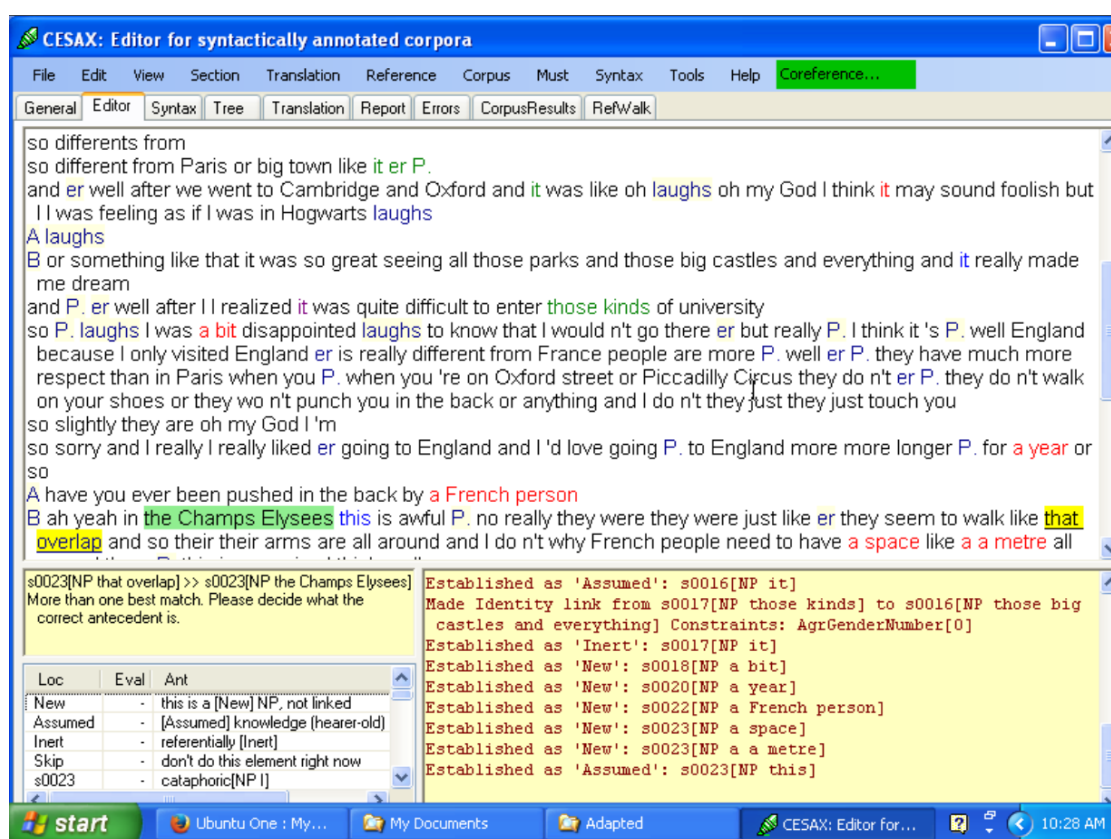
CESAX: Editor for syntactically annotated corpora

File Edit View Section Translation Reference Corpus Must Syntax Tools Help Coreference...

General Editor Syntax Tree Translation Report Errors CorpusResults RefWalk

so differents from
so different from Paris or big town like it er P.
and er well after we went to Cambridge and Oxford and it was like oh laughs oh my God I think it may sound foolish but I I was feeling as if I was in Hogwarts laughs
A laughs
B or something like that it was so great seeing all those parks and those big castles and everything and it really made me dream
and P. er well after I I realized it was quite difficult to enter those kinds of university
so P. laughs I was a bit disappointed laughs to know that I would n't go there er but really P. I think it 's P. well England because I only visited England er is really different from France people are more P. well er P. they have much more respect than in Paris when you P. when you 're on Oxford street or Piccadilly Circus they do n't er P. they do n't walk on your shoes or they wo n't punch you in the back or anything and I do n't they just they just touch you
so slightly they are oh my God I 'm
so sorry and I really I really liked er going to England and I 'd love going P. to England more more longer P. for a year or so
A have you ever been pushed in the back by a French person
B ah yeah in the Champs Elysees this is awful P. no really they were they were just like er they seem to walk like that overlap and so their their arms are all around and I do n't why French people need to have a space like a a metre all

s0023[NP that overlap] >> s0023[NP the Champs Elysees] More than one best match. Please decide what the correct antecedent is.

| Loc | Eval | Ant |
|---|---|---|
| New | - | this is a [New] NP, not linked |
| Assumed | - | [Assumed] knowledge (hearer-old) |
| Inert | - | referentially [Inert] |
| Skip | - | don't do this element right now |
| s0023 | - | cataphoric[NP I] |

Established as 'Assumed': s0016[NP it]
Made Identity link from s0017[NP those kinds] to s0016[NP those big castles and everything] Constraints: AgrGenderNumber[0]
Established as 'Inert': s0017[NP it]
Established as 'New': s0018[NP a bit]
Established as 'New': s0020[NP a year]
Established as 'New': s0022[NP a French person]
Established as 'New': s0023[NP a space]
Established as 'New': s0023[NP a a metre]
Established as 'Assumed': s0023[NP this]

start Ubuntu One : My... My Documents Adapted CESAX: Editor for... 10:28 AM